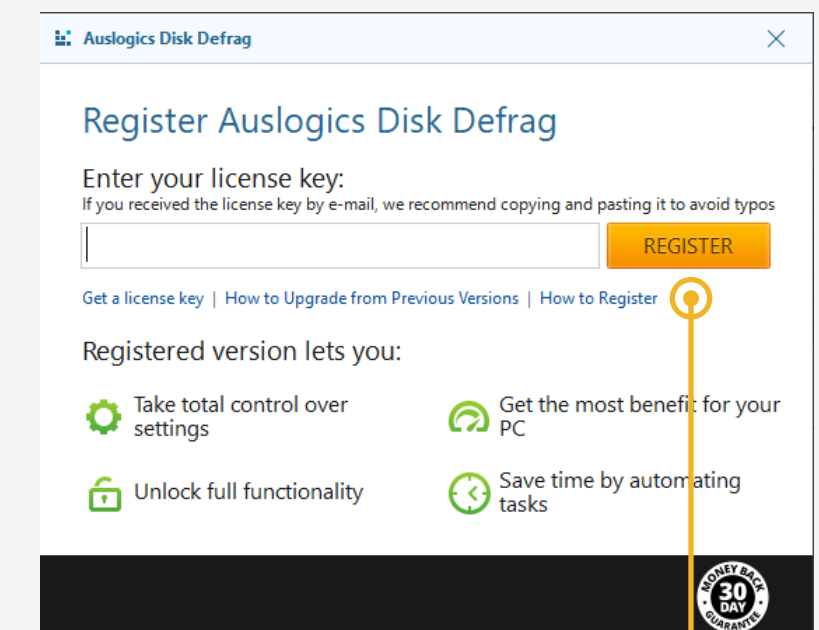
Auslogics Disk Defrag

Register Auslogics Disk Defrag

Enter your license key:
If you received the license key by e-mail, we recommend copying and pasting it to avoid typos

REGISTER

Get a license key | How to Upgrade from Previous Versions | How to Register

Registered version lets you:

Take total control over settings

Get the most benefit for your PC

Unlock full functionality

Save time by automating tasks

MONEY BACK 30 DAY GUARANTEE